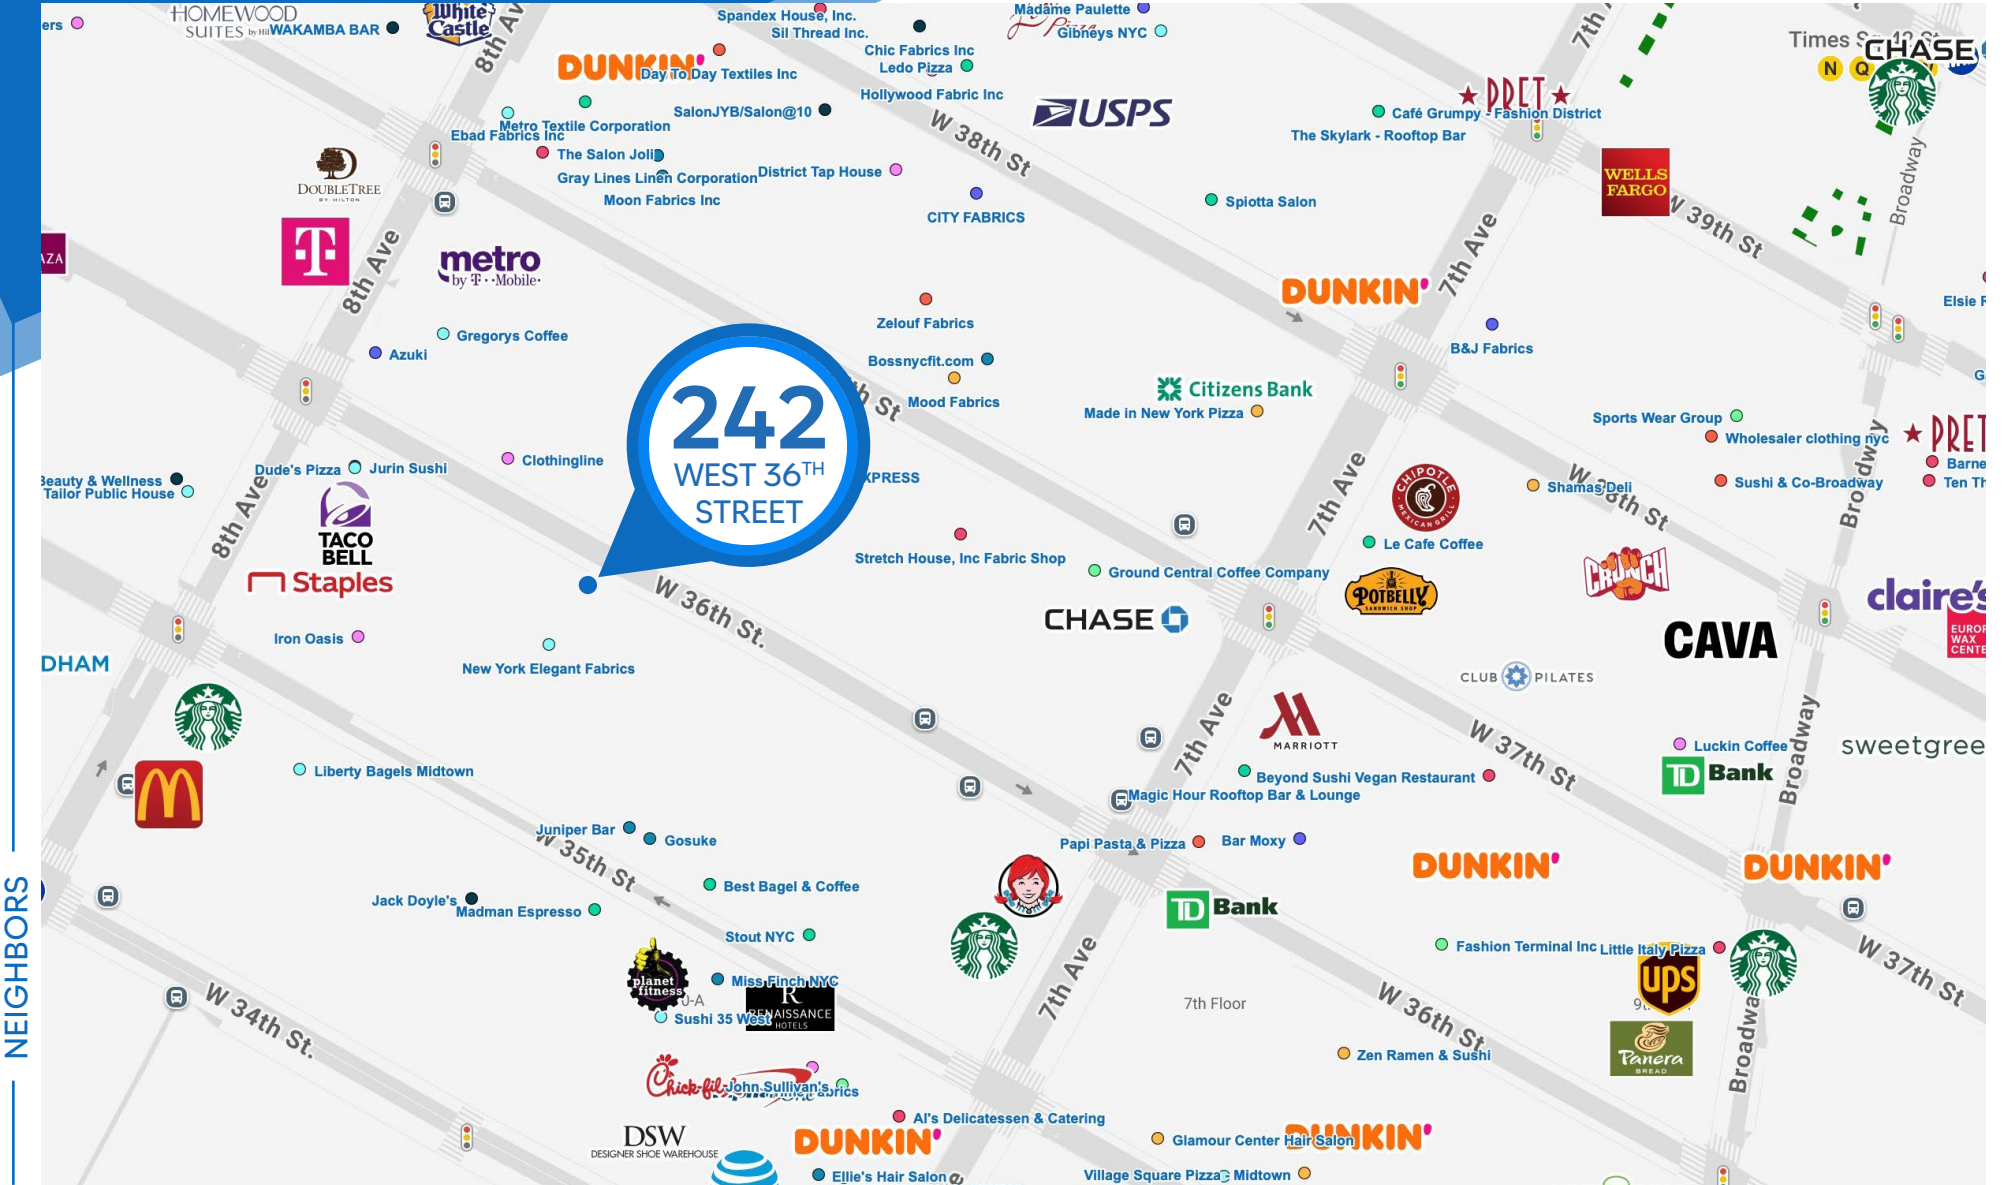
NEIGHBORS

242
WEST 36TH
STREET

HOMEWOOD SUITES by Hilton
WAKAMBA BAR
White Castle
8th Ave
Spandex House, Inc.
Sil Thread Inc.
Madame Paulette
Gibneys NYC
DUNKIN'
Day To Day Textiles Inc
Chic Fabrics Inc
Ledo Pizza
Hollywood Fabric Inc
USPS
W 38th St
Café Grumpy - Fashion District
PRET
The Skylark - Rooftop Bar
Times Sq-42 St
CHASE
N Q
Broadway
SalonJYB/Salon@10
Metro Textile Corporation
Ebad Fabrics Inc
The Salon Joli
Gray Lines Linen Corporation
District Tap House
Moon Fabrics Inc
DOUBLETREE BY HILTON
CITY FABRICS
Spiotta Salon
WELLS FARGO
W 39th St
8th Ave
metro by T-Mobile
DUNKIN'
7th Ave
Elsie F
Zelouf Fabrics
Gregorys Coffee
Azuki
Bossnycfit.com
Mood Fabrics
Citizens Bank
Made in New York Pizza
B&J Fabrics
Sports Wear Group
Wholesaler clothing nyc
PRET
Barne
Ten Th
Beauty & Wellness
Tailor Public House
Dude's Pizza
Jurin Sushi
Clothingline
XPRESS
W 38th St
Shamas Deli
Sushi & Co-Broadway
Broadway
7th Ave
8th Ave
TACO BELL
Staples
Stretch House, Inc Fabric Shop
Ground Central Coffee Company
Le Cafe Coffee
CRUNCH
claire's
EUROPEAN WAX CENTER
W 36th St.
CHASE
POTBELLY SANDWICH SHOP
CAVA
Iron Oasis
New York Elegant Fabrics
CLUB PILATES
DHAM
MARRIOTT
W 37th St
Luckin Coffee
sweetgree
TD Bank
Broadway
7th Ave
Liberty Bagels Midtown
Beyond Sushi Vegan Restaurant
Magic Hour Rooftop Bar & Lounge
Juniper Bar
Gosuke
W 35th St
Papi Pasta & Pizza
Bar Moxy
DUNKIN'
DUNKIN'
Best Bagel & Coffee
TD Bank
Jack Doyle's
Madman Espresso
Stout NYC
Fashion Terminal Inc
Little Italy Pizza
W 37th St
planet fitness
Miss Finch NYC
RENAISSANCE HOTELS
Sushi 35 West
UPS
7th Floor
7th Ave
W 34th St.
W 36th St
Panera BREAD
Broadway
Zen Ramen & Sushi
Chick-fil-A
John Sullivan's
DSW DESIGNER SHOE WAREHOUSE
Al's Delicatessen & Catering
DUNKIN'
Glamour Center Hair Salon
DUNKIN'
Ellie's Hair Salon
Village Square Pizza Midtown